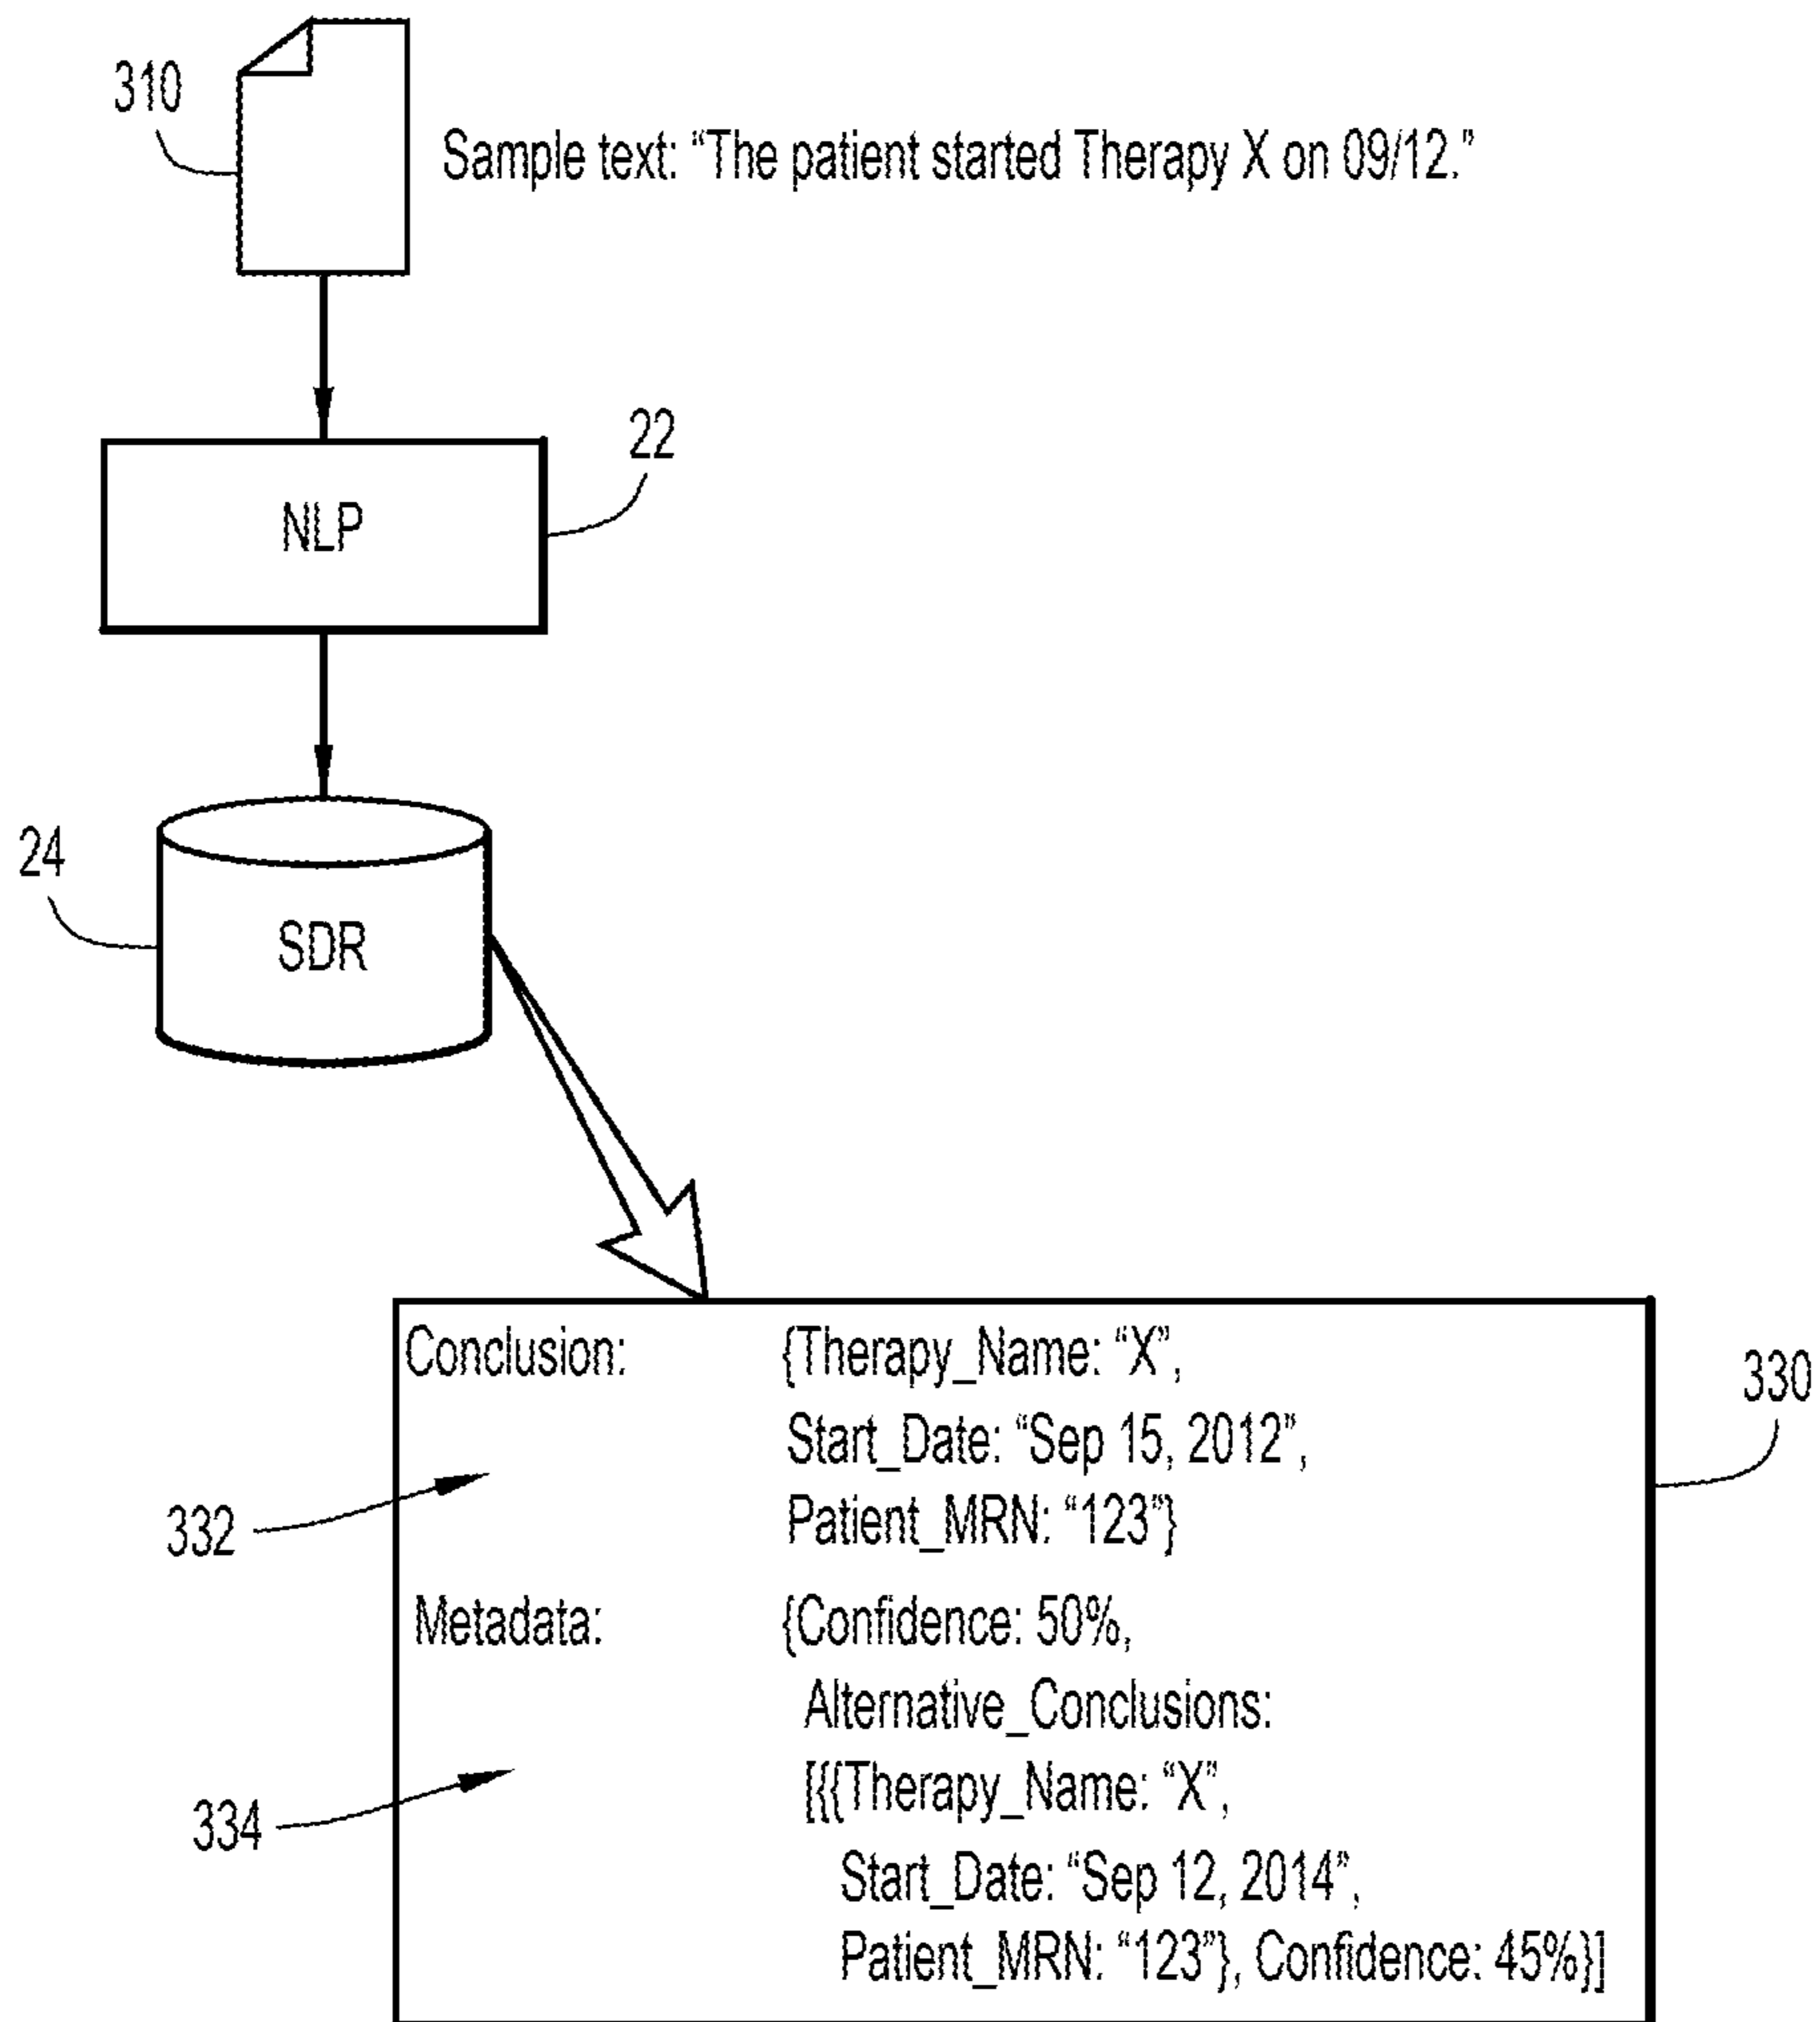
310

Sample text: "The patient started Therapy X on 09/12."

22

NLP

24

SDR

Conclusion: {Therapy_Name: "X",
Start_Date: "Sep 15, 2012",
Patient_MRN: "123"}

330

332

Metadata: {Confidence: 50%,
Alternative_Conclusions:
[{{Therapy_Name: "X",
Start_Date: "Sep 12, 2014",
Patient_MRN: "123"}, Confidence: 45%}]

334